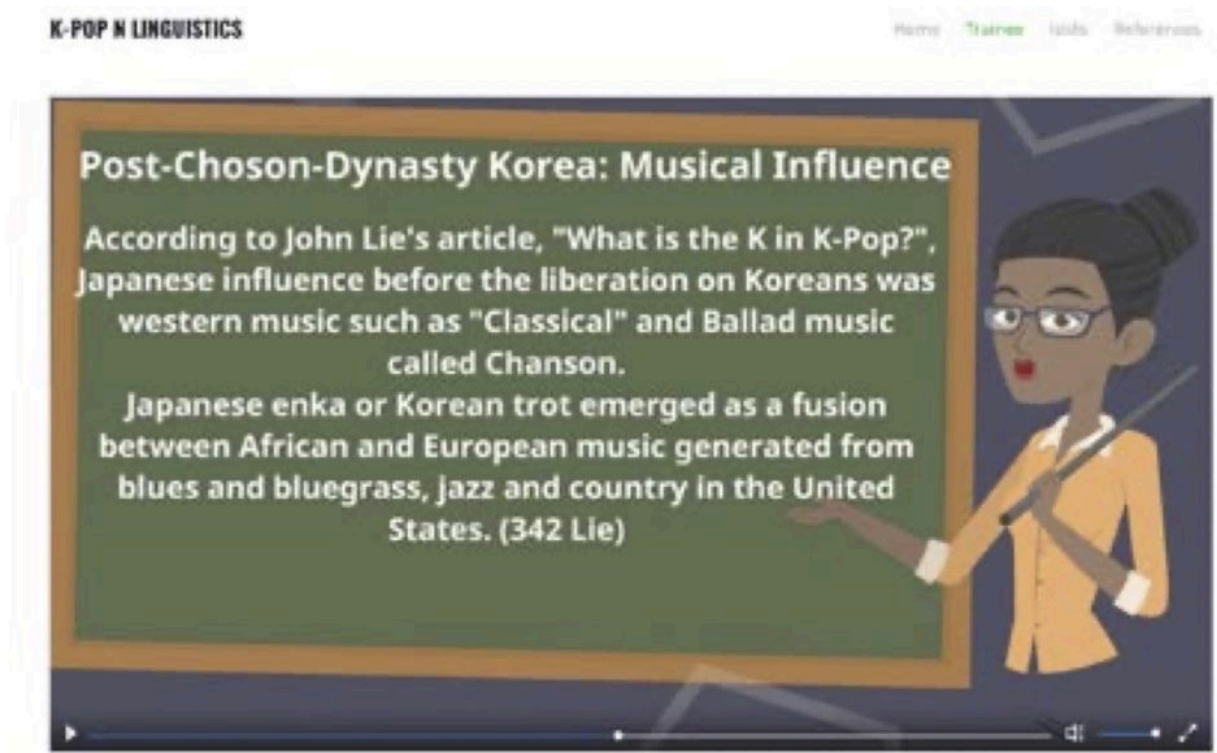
K-POP N LINGUISTICS

Home Trainee Idols References

Post-Choson-Dynasty Korea: Musical Influence

According to John Lie's article, "What is the K in K-Pop?", Japanese influence before the liberation on Koreans was western music such as "Classical" and Ballad music called Chanson.
Japanese enka or Korean trot emerged as a fusion between African and European music generated from blues and bluegrass, jazz and country in the United States. (342 Lie)